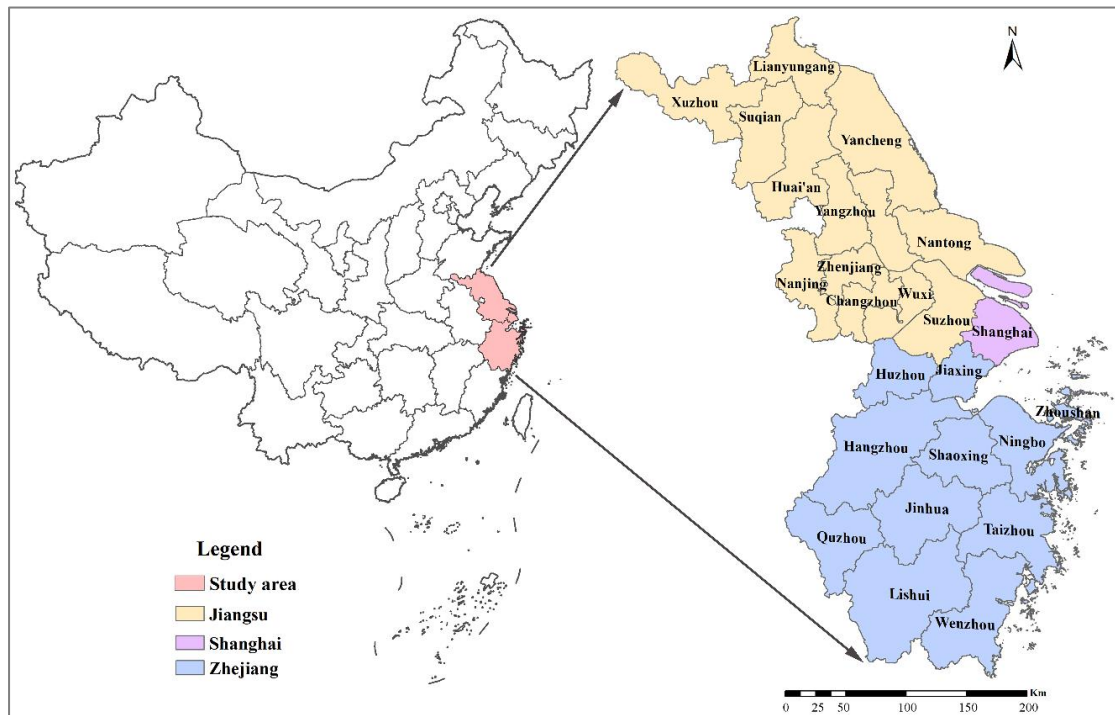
N

Lianyungang
Xuzhou
Suqian
Yancheng
Huai'an
Yangzhou
Nantong
Zhenjiang
Nanjing
Changzhou
Wuxi
Suzhou
Shanghai
Huzhou
Jiaxing
Zhoushan
Hangzhou
Shaoxing
Ningbo
Jinhua
Quzhou
Taizhou
Lishui
Wenzhou

Legend
Study area
Jiangsu
Shanghai
Zhejiang

Km
0 25 50 100 150 200